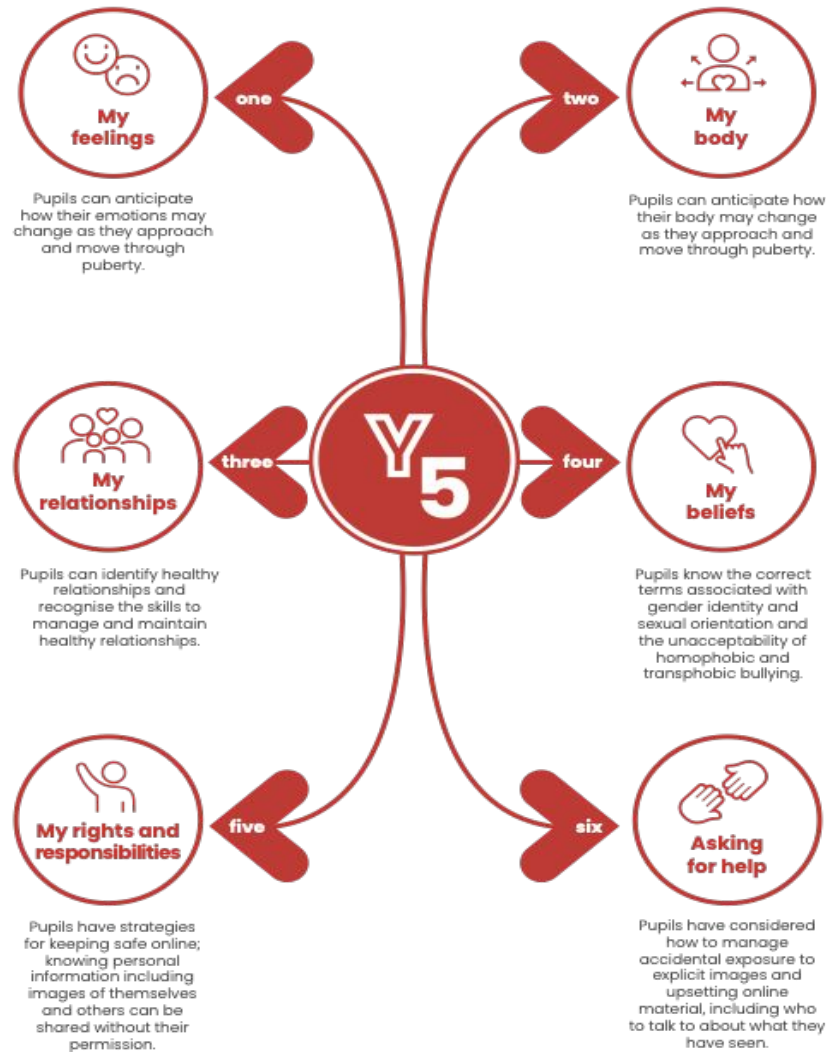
Y5

one

My feelings

Pupils can anticipate how their emotions may change as they approach and move through puberty.

two

My body

Pupils can anticipate how their body may change as they approach and move through puberty.

three

My relationships

Pupils can identify healthy relationships and recognise the skills to manage and maintain healthy relationships.

four

My beliefs

Pupils know the correct terms associated with gender identity and sexual orientation and the unacceptability of homophobic and transphobic bullying.

five

My rights and responsibilities

Pupils have strategies for keeping safe online; knowing personal information including images of themselves and others can be shared without their permission.

six

Asking for help

Pupils have considered how to manage accidental exposure to explicit images and upsetting online material, including who to talk to about what they have seen.